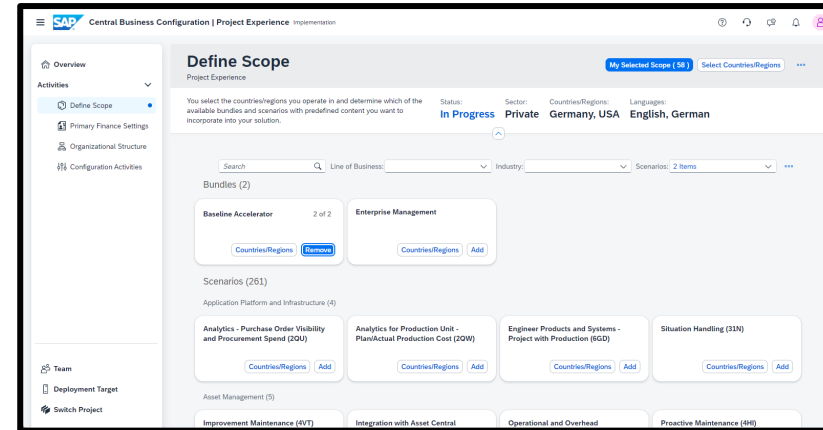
SAP Central Business Configuration | Project Experience Implementation

Overview
Activities
Define Scope
Primary Finance Settings
Organizational Structure
Configuration Activities

Team
Deployment Target
Switch Project

Define Scope
Project Experience

My Selected Scope ( 58 )
Select Countries/Regions

You select the countries/regions you operate in and determine which of the available bundles and scenarios with predefined content you want to incorporate into your solution.

Status: In Progress
Sector: Private
Countries/Regions: Germany, USA
Languages: English, German

Search
Line of Business:
Industry:
Scenarios: 2 Items

Bundles (2)

Baseline Accelerator 2 of 2
Countries/Regions Remove

Enterprise Management
Countries/Regions Add

Scenarios (261)

Application Platform and Infrastructure (4)

Analytics - Purchase Order Visibility and Procurement Spend (2QU)
Countries/Regions Add

Analytics for Production Unit - Plan/Actual Production Cost (2QW)
Countries/Regions Add

Engineer Products and Systems - Project with Production (6GD)
Countries/Regions Add

Situation Handling (31N)
Countries/Regions Add

Asset Management (5)

Improvement Maintenance (4VT)
Integration with Asset Central
Operational and Overhead
Proactive Maintenance (4HI)